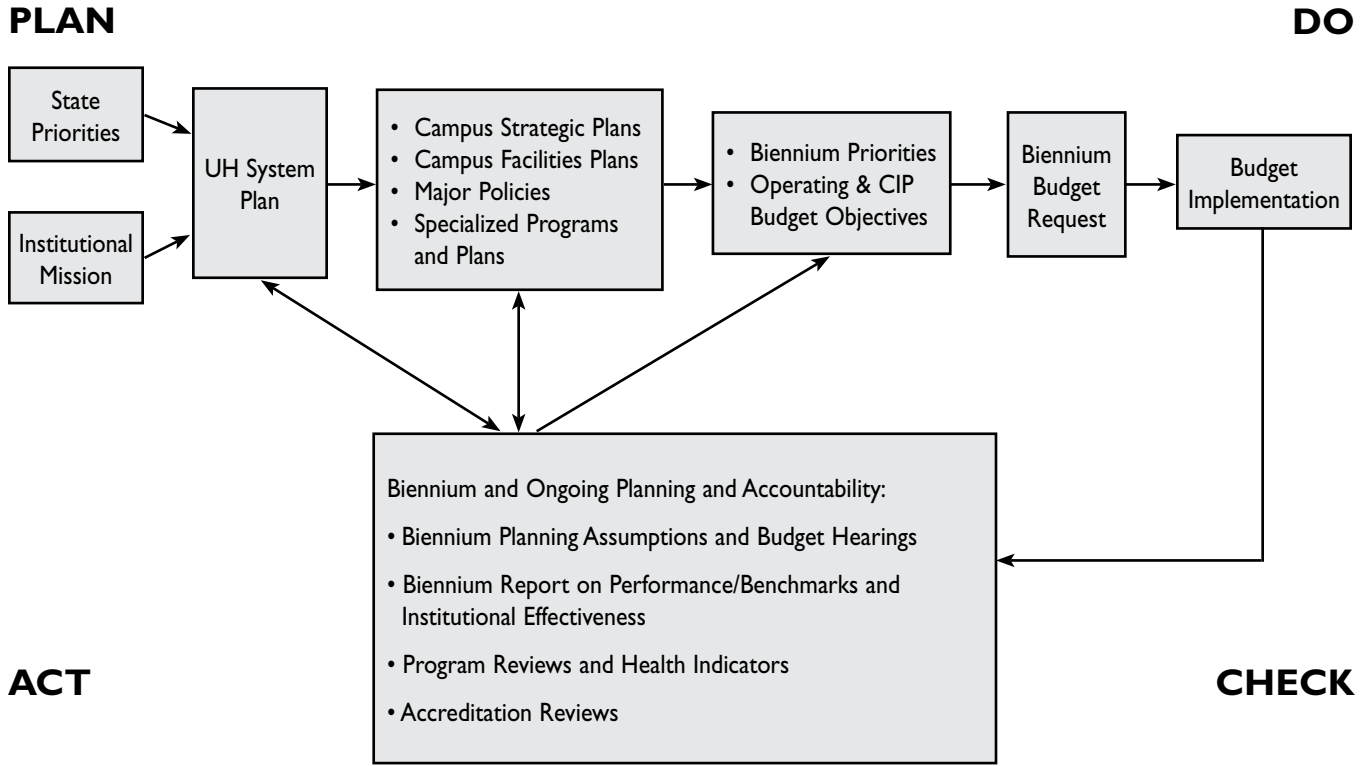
PLAN

DO

State Priorities

Institutional Mission

UH System Plan

• Campus Strategic Plans
• Campus Facilities Plans
• Major Policies
• Specialized Programs and Plans

• Biennium Priorities
• Operating & CIP Budget Objectives

Biennium Budget Request

Budget Implementation

Biennium and Ongoing Planning and Accountability:

• Biennium Planning Assumptions and Budget Hearings

• Biennium Report on Performance/Benchmarks and Institutional Effectiveness

• Program Reviews and Health Indicators

• Accreditation Reviews

ACT

CHECK